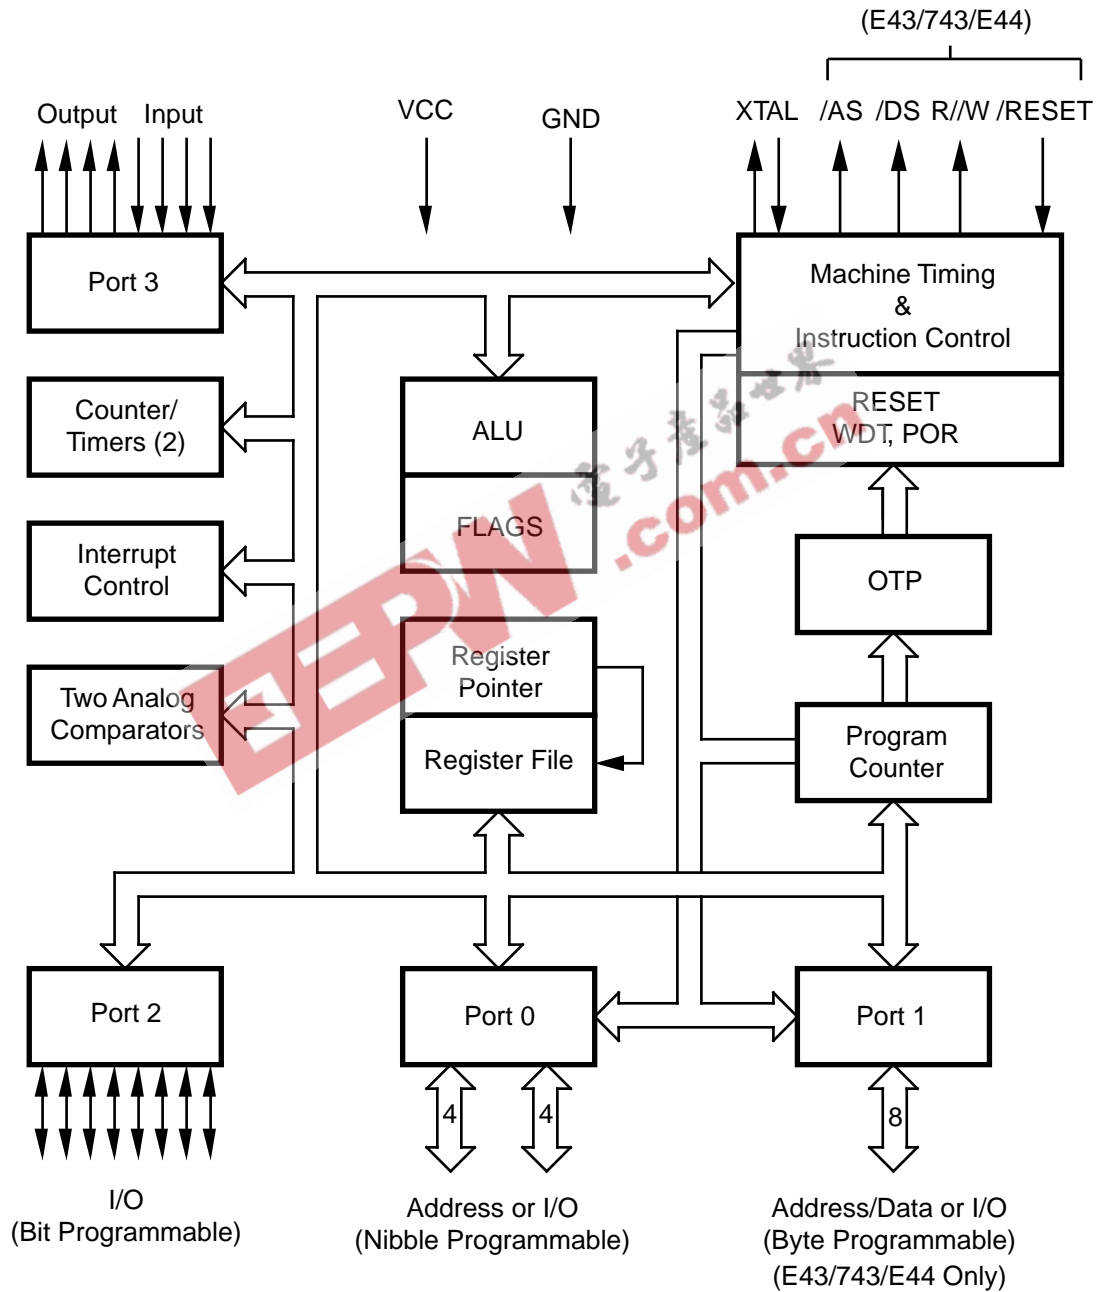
(E43/743/E44)

Output Input

VCC

GND

XTAL /AS /DS R//W /RESET

Port 3

Machine Timing & Instruction Control

Counter/ Timers (2)

ALU

RESET WDT, POR

FLAGS

Interrupt Control

OTP

Register Pointer

Two Analog Comparators

Register File

Program Counter

Port 2

Port 0

Port 1

4

4

8

I/O
(Bit Programmable)

Address or I/O
(Nibble Programmable)

Address/Data or I/O
(Byte Programmable)
(E43/743/E44 Only)

EEPW 电子产品世界 .com.cn